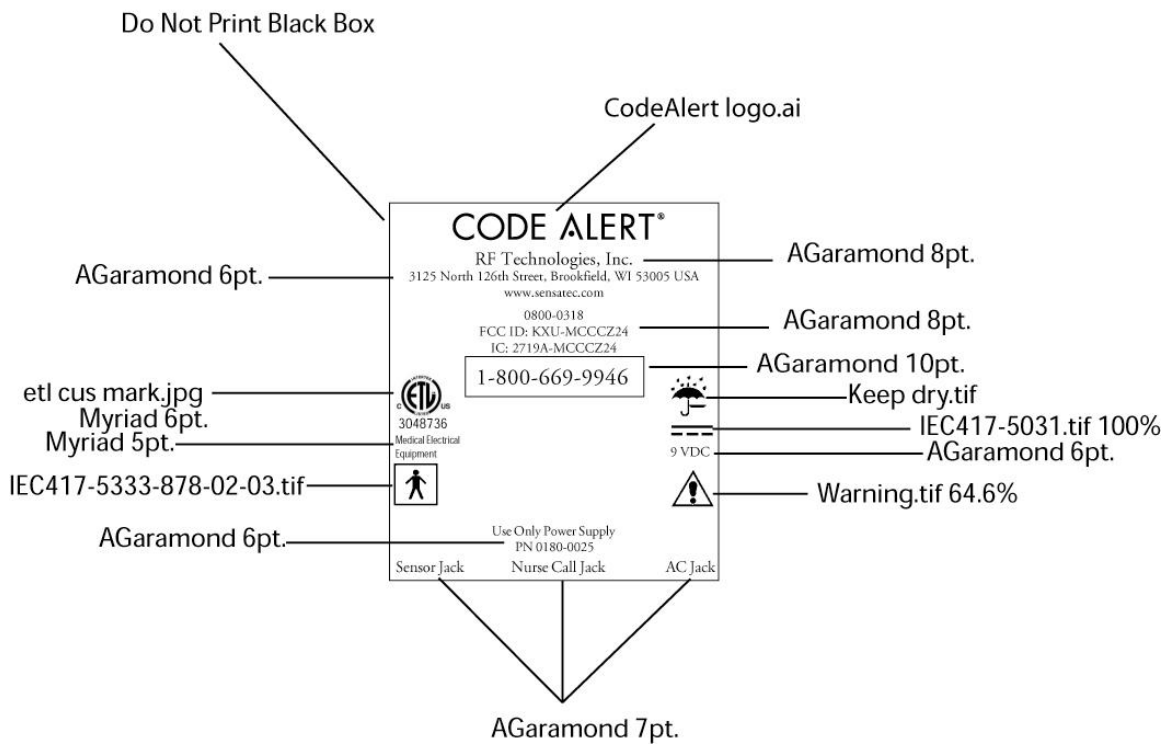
Do Not Print Black Box

CodeAlert logo.ai

CODE ALERT®

RF Technologies, Inc.
3125 North 126th Street, Brookfield, WI 53005 USA
www.sensatec.com

AGaramond 8pt.

AGaramond 6pt.

0800-0318
FCC ID: KXU-MCCCZ24
IC: 2719A-MCCCZ24

AGaramond 8pt.

1-800-669-9946

AGaramond 10pt.

etl cus mark.jpg

Myriad 6pt.

Myriad 5pt.

ETL
C US
3048736
Medical Electrical Equipment

Keep dry.tif

IEC417-5031.tif 100%

9 VDC

AGaramond 6pt.

IEC417-5333-878-02-03.tif

Warning.tif 64.6%

AGaramond 6pt.

Use Only Power Supply
PN 0180-0025

Sensor Jack Nurse Call Jack AC Jack

AGaramond 7pt.